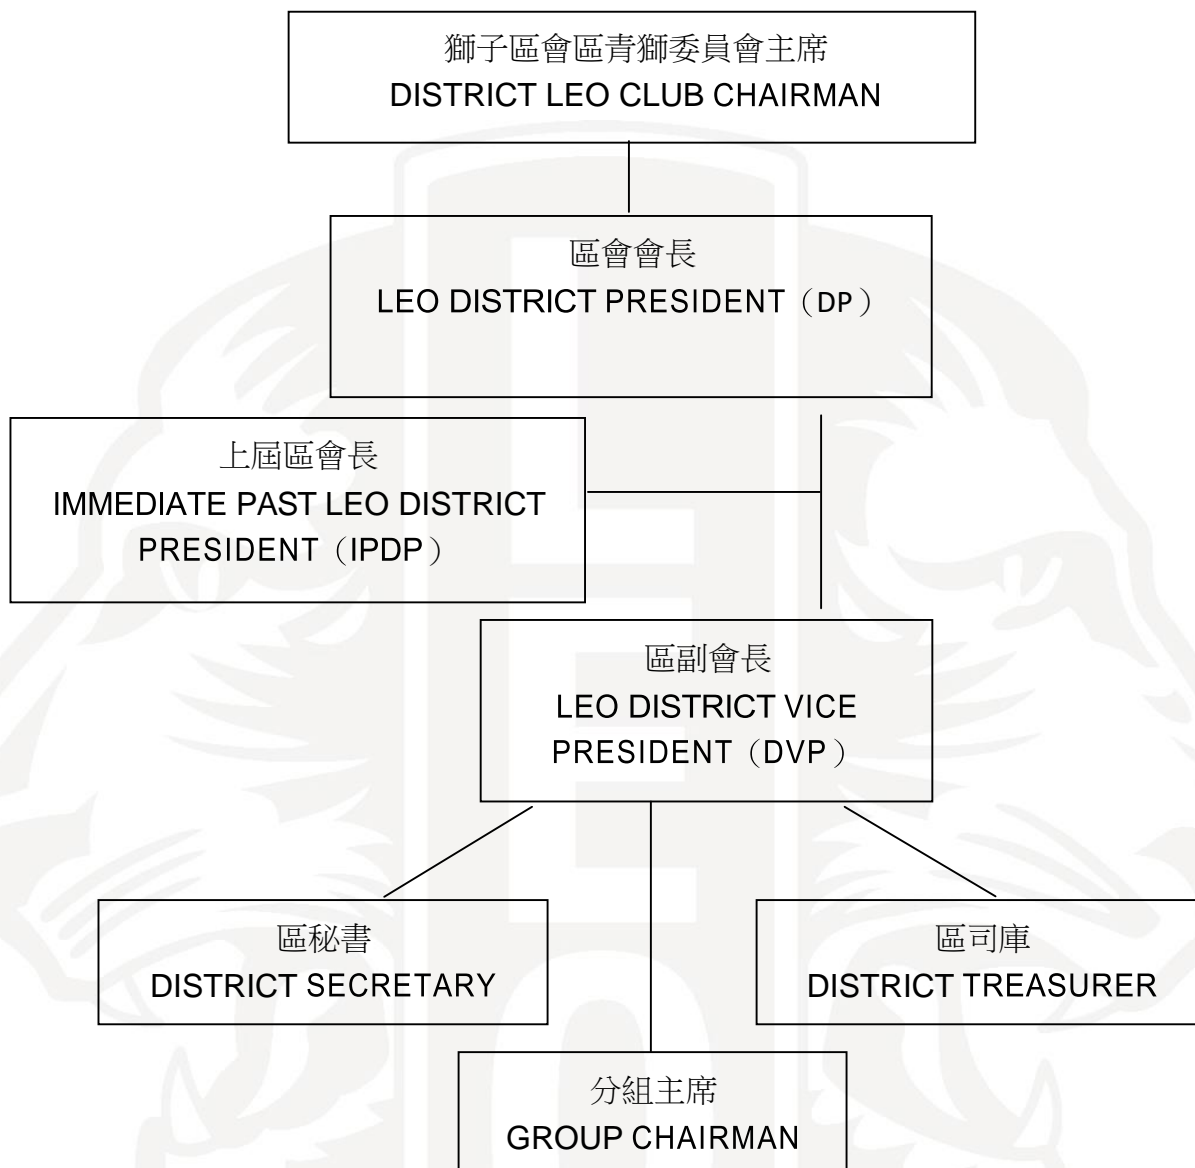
獅子區會區青獅委員會主席
DISTRICT LEO CLUB CHAIRMAN

區會會長
LEO DISTRICT PRESIDENT（DP）

上屆區會長
IMMEDIATE PAST LEO DISTRICT PRESIDENT（IPDP）

區副會長
LEO DISTRICT VICE PRESIDENT（DVP）

區秘書
DISTRICT SECRETARY

區司庫
DISTRICT TREASURER

分組主席
GROUP CHAIRMAN